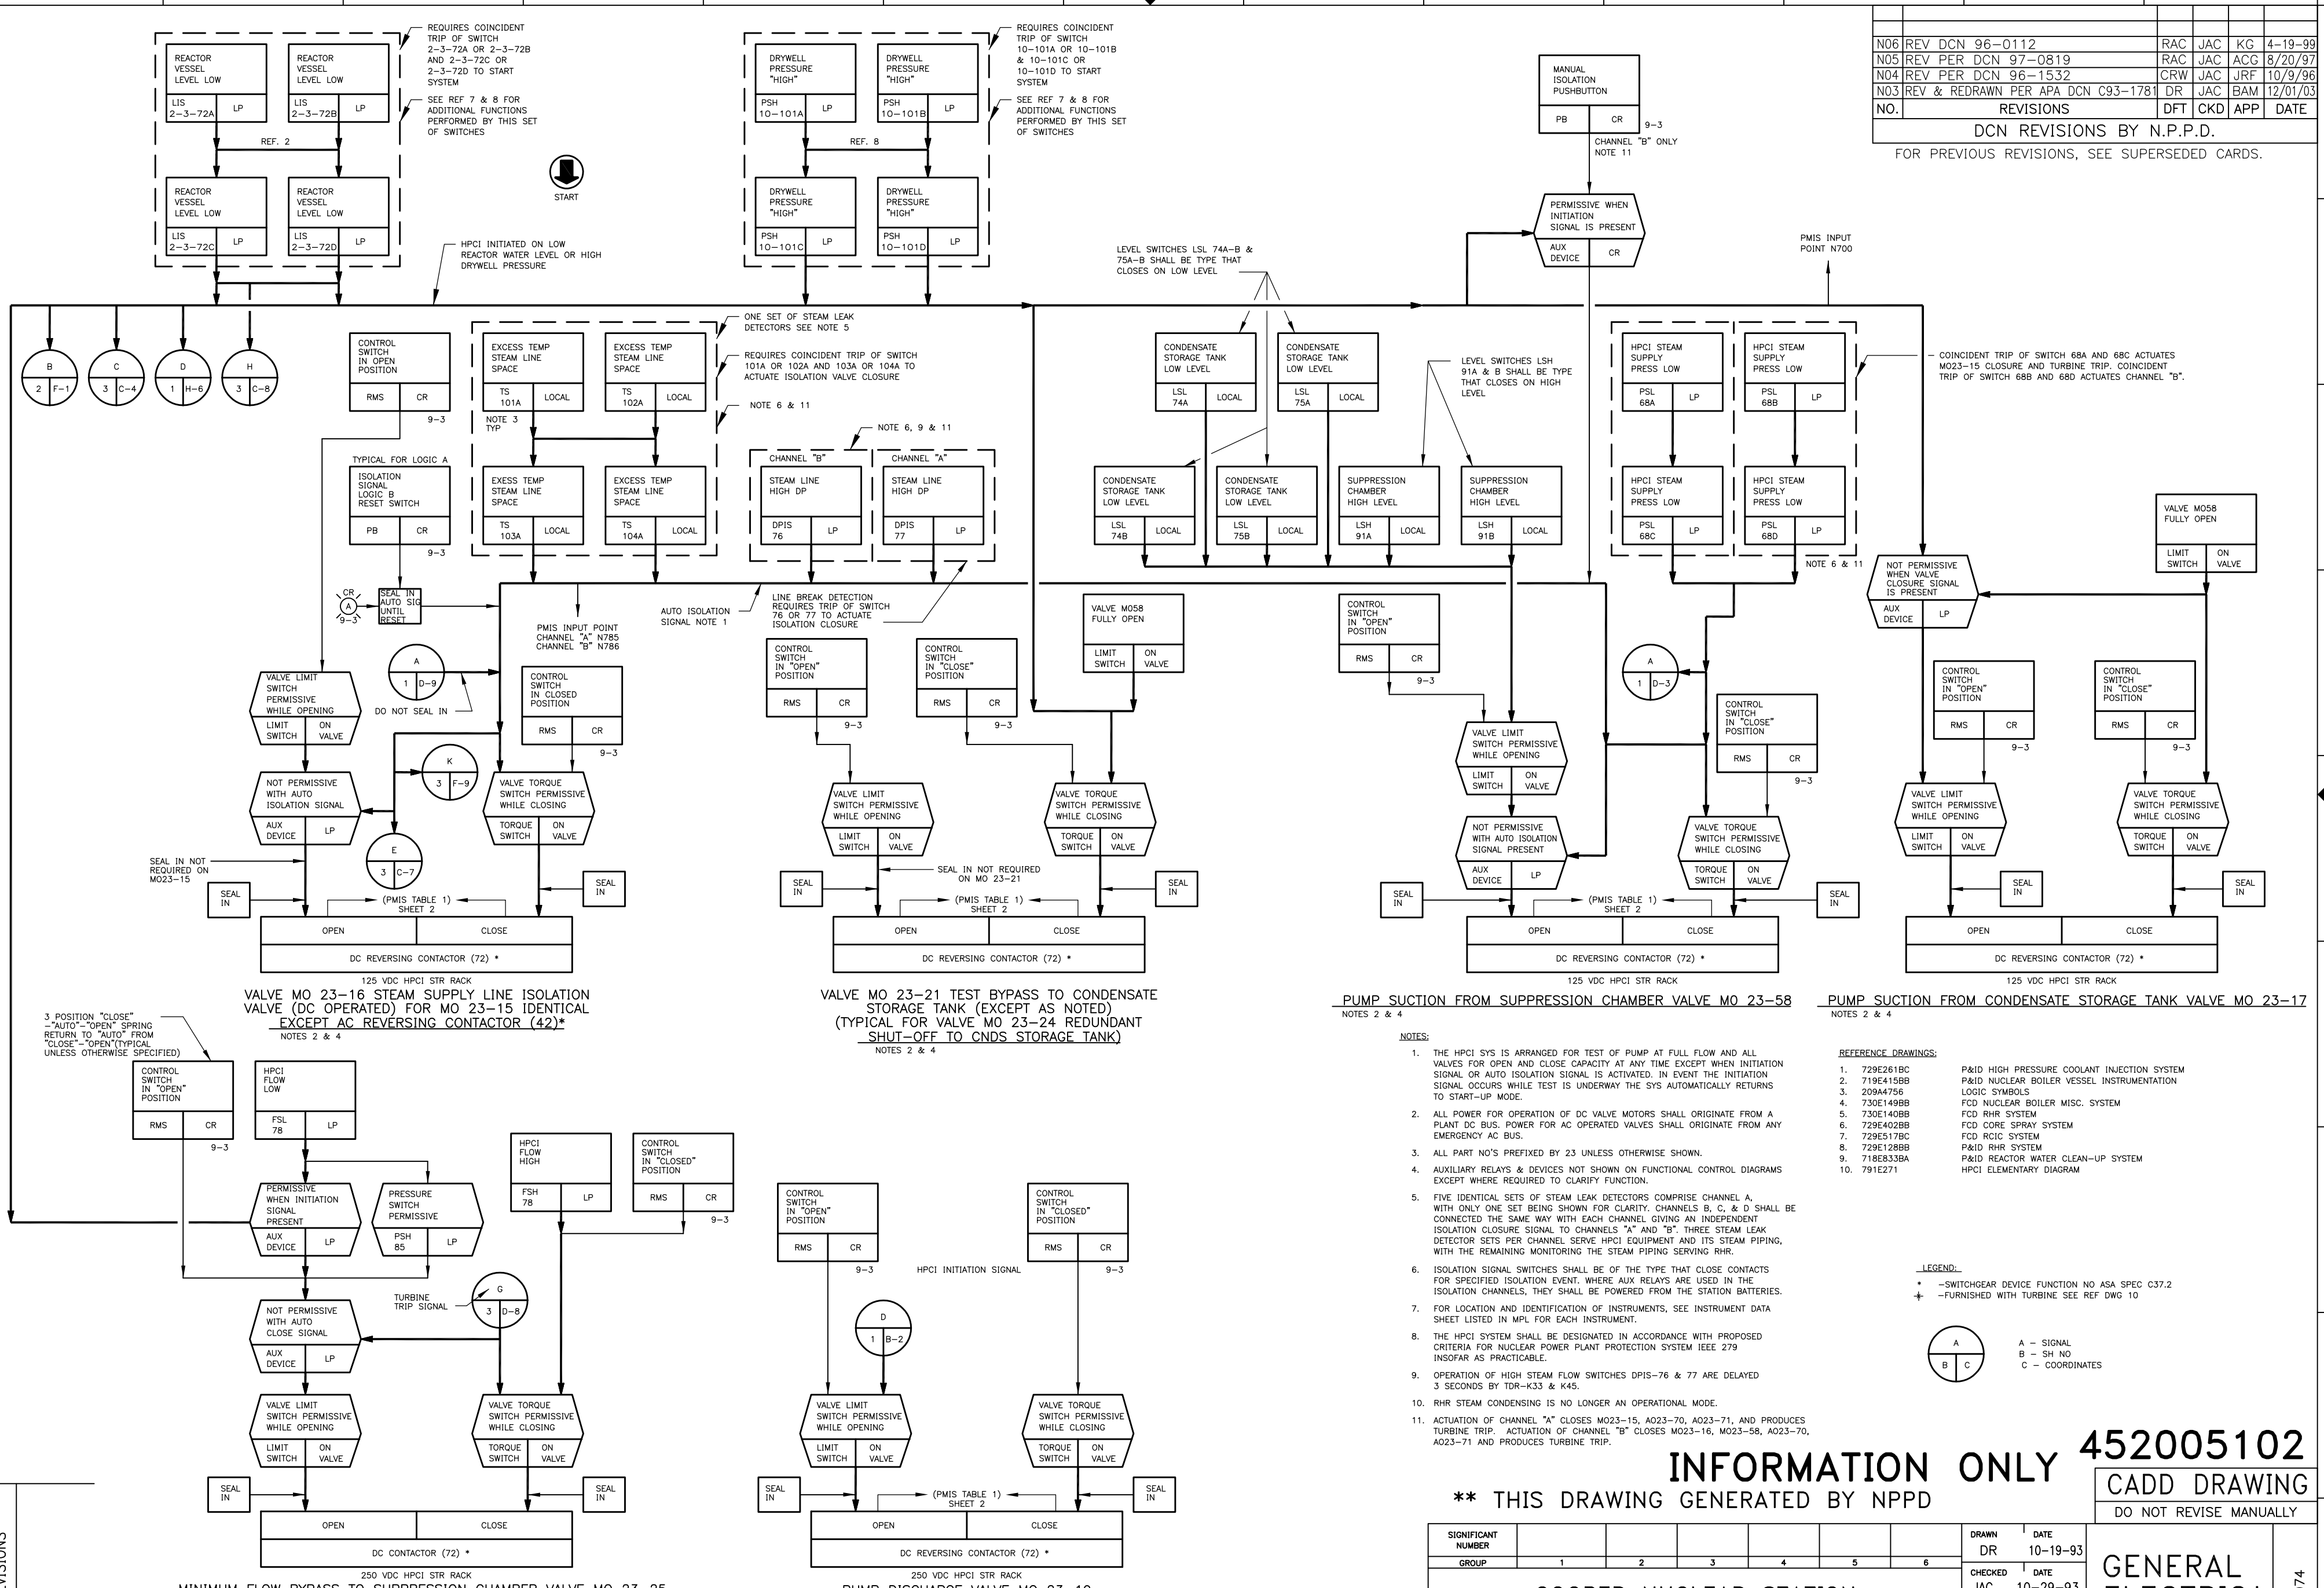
REQUIRES COINCIDENT TRIP OF SWITCH 2–3–72A OR 2–3–72B AND 2–3–72C OR 2–3–72D TO START SYSTEM

SEE REF 7 & 8 FOR ADDITIONAL FUNCTIONS PERFORMED BY THIS SET OF SWITCHES

REACTOR VESSEL LEVEL LOW
LIS 2–3–72A LP

REACTOR VESSEL LEVEL LOW
LIS 2–3–72B LP

REF. 2

REACTOR VESSEL LEVEL LOW
LIS 2–3–72C LP

REACTOR VESSEL LEVEL LOW
LIS 2–3–72D LP

START

REQUIRES COINCIDENT TRIP OF SWITCH 10–101A OR 10–101B & 10–101C OR 10–101D TO START SYSTEM

SEE REF 7 & 8 FOR ADDITIONAL FUNCTIONS PERFORMED BY THIS SET OF SWITCHES

DRYWELL PRESSURE "HIGH"
PSH 10–101A LP

DRYWELL PRESSURE "HIGH"
PSH 10–101B LP

REF. 8

DRYWELL PRESSURE "HIGH"
PSH 10–101C LP

DRYWELL PRESSURE "HIGH"
PSH 10–101D LP

HPCI INITIATED ON LOW REACTOR WATER LEVEL OR HIGH DRYWELL PRESSURE

| | | | | | | |
|---|---|---|---|---|---|---|
| N06 | REV DCN 96–0112 | RAC | JAC | KG | 4–19–99 |
| N05 | REV PER DCN 97–0819 | RAC | JAC | ACG | 8/20/97 |
| N04 | REV PER DCN 96–1532 | CRW | JAC | JRF | 10/9/96 |
| N03 | REV & REDRAWN PER APA DCN C93–1781 | DR | JAC | BAM | 12/01/03 |
| NO. | REVISIONS | DFT | CKD | APP | DATE |

DCN REVISIONS BY N.P.P.D.
FOR PREVIOUS REVISIONS, SEE SUPERSEDED CARDS.

MANUAL ISOLATION PUSHBUTTON
PB CR 9–3
CHANNEL "B" ONLY NOTE 11

PERMISSIVE WHEN INITIATION SIGNAL IS PRESENT
AUX DEVICE CR

PMIS INPUT POINT N700

LEVEL SWITCHES LSL 74A–B & 75A–B SHALL BE TYPE THAT CLOSES ON LOW LEVEL

B 2 F–1
C 3 C–4
D 1 H–6
H 3 C–8

CONTROL SWITCH IN OPEN POSITION
RMS CR 9–3

EXCESS TEMP STEAM LINE SPACE
TS 101A LOCAL

EXCESS TEMP STEAM LINE SPACE
TS 102A LOCAL

NOTE 3 TYP

ONE SET OF STEAM LEAK DETECTORS SEE NOTE 5

REQUIRES COINCIDENT TRIP OF SWITCH 101A OR 102A AND 103A OR 104A TO ACTUATE ISOLATION VALVE CLOSURE

NOTE 6 & 11

NOTE 6, 9 & 11

EXESS TEMP STEAM LINE SPACE
TS 103A LOCAL

EXCESS TEMP STEAM LINE SPACE
TS 104A LOCAL

CHANNEL "B"
STEAM LINE HIGH DP
DPIS 76 LP

CHANNEL "A"
STEAM LINE HIGH DP
DPIS 77 LP

TYPICAL FOR LOGIC A
ISOLATION SIGNAL LOGIC B RESET SWITCH
PB CR 9–3

CR A 9–3
SEAL IN AUTO SIG UNTIL RESET

PMIS INPUT POINT CHANNEL "A" N785 CHANNEL "B" N786

AUTO ISOLATION SIGNAL NOTE 1

LINE BREAK DETECTION REQUIRES TRIP OF SWITCH 76 OR 77 TO ACTUATE ISOLATION CLOSURE

CONDENSATE STORAGE TANK LOW LEVEL
LSL 74A LOCAL

CONDENSATE STORAGE TANK LOW LEVEL
LSL 75A LOCAL

LEVEL SWITCHES LSH 91A & B SHALL BE TYPE THAT CLOSES ON HIGH LEVEL

CONDENSATE STORAGE TANK LOW LEVEL
LSL 74B LOCAL

CONDENSATE STORAGE TANK LOW LEVEL
LSL 75B LOCAL

SUPPRESSION CHAMBER HIGH LEVEL
LSH 91A LOCAL

SUPPRESSION CHAMBER HIGH LEVEL
LSH 91B LOCAL

HPCI STEAM SUPPLY PRESS LOW
PSL 68A LP

HPCI STEAM SUPPLY PRESS LOW
PSL 68B LP

COINCIDENT TRIP OF SWITCH 68A AND 68C ACTUATES MO23–15 CLOSURE AND TURBINE TRIP. COINCIDENT TRIP OF SWITCH 68B AND 68D ACTUATES CHANNEL "B".

HPCI STEAM SUPPLY PRESS LOW
PSL 68C LP

HPCI STEAM SUPPLY PRESS LOW
PSL 68D LP

NOTE 6 & 11

VALVE M058 FULLY OPEN
LIMIT SWITCH ON VALVE

NOT PERMISSIVE WHEN VALVE CLOSURE SIGNAL IS PRESENT
AUX DEVICE LP

A 1 D–9

DO NOT SEAL IN

VALVE LIMIT SWITCH PERMISSIVE WHILE OPENING
LIMIT SWITCH ON VALVE

CONTROL SWITCH IN CLOSED POSITION
RMS CR 9–3

K 3 F–9

NOT PERMISSIVE WITH AUTO ISOLATION SIGNAL
AUX DEVICE LP

VALVE TORQUE SWITCH PERMISSIVE WHILE CLOSING
TORQUE SWITCH ON VALVE

E 3 C–7

SEAL IN NOT REQUIRED ON MO23–15

SEAL IN
SEAL IN
(PMIS TABLE 1) SHEET 2

| OPEN | CLOSE |
|---|---|
| DC REVERSING CONTACTOR (72) * | |

125 VDC HPCI STR RACK
VALVE MO 23–16 STEAM SUPPLY LINE ISOLATION VALVE (DC OPERATED) FOR MO 23–15 IDENTICAL EXCEPT AC REVERSING CONTACTOR (42)*
NOTES 2 & 4

VALVE M058 FULLY OPEN
LIMIT SWITCH ON VALVE

CONTROL SWITCH IN "OPEN" POSITION
RMS CR 9–3

CONTROL SWITCH IN "CLOSE" POSITION
RMS CR 9–3

VALVE LIMIT SWITCH PERMISSIVE WHILE OPENING
LIMIT SWITCH ON VALVE

VALVE TORQUE SWITCH PERMISSIVE WHILE CLOSING
TORQUE SWITCH ON VALVE

SEAL IN NOT REQUIRED ON MO 23–21

SEAL IN
SEAL IN
(PMIS TABLE 1) SHEET 2

| OPEN | CLOSE |
|---|---|
| DC REVERSING CONTACTOR (72) * | |

VALVE MO 23–21 TEST BYPASS TO CONDENSATE STORAGE TANK (EXCEPT AS NOTED) (TYPICAL FOR VALVE MO 23–24 REDUNDANT SHUT–OFF TO CNDS STORAGE TANK)
NOTES 2 & 4

CONTROL SWITCH IN "OPEN" POSITION
RMS CR 9–3

A 1 D–3

CONTROL SWITCH IN "CLOSE" POSITION
RMS CR 9–3

VALVE LIMIT SWITCH PERMISSIVE WHILE OPENING
LIMIT SWITCH ON VALVE

NOT PERMISSIVE WITH AUTO ISOLATION SIGNAL PRESENT
AUX DEVICE LP

VALVE TORQUE SWITCH PERMISSIVE WHILE CLOSING
TORQUE SWITCH ON VALVE

SEAL IN
SEAL IN
(PMIS TABLE 1) SHEET 2

| OPEN | CLOSE |
|---|---|
| DC REVERSING CONTACTOR (72) * | |

125 VDC HPCI STR RACK
PUMP SUCTION FROM SUPPRESSION CHAMBER VALVE MO 23–58
NOTES 2 & 4

CONTROL SWITCH IN "OPEN" POSITION
RMS CR 9–3

CONTROL SWITCH IN "CLOSE" POSITION
RMS CR 9–3

VALVE LIMIT SWITCH PERMISSIVE WHILE OPENING
LIMIT SWITCH ON VALVE

VALVE TORQUE SWITCH PERMISSIVE WHILE CLOSING
TORQUE SWITCH ON VALVE

SEAL IN
SEAL IN

| OPEN | CLOSE |
|---|---|
| DC REVERSING CONTACTOR (72) * | |

125 VDC HPCI STR RACK
PUMP SUCTION FROM CONDENSATE STORAGE TANK VALVE MO 23–17
NOTES 2 & 4

3 POSITION "CLOSE" –"AUTO"–"OPEN" SPRING RETURN TO "AUTO" FROM "CLOSE"–"OPEN"(TYPICAL UNLESS OTHERWISE SPECIFIED)

CONTROL SWITCH IN "OPEN" POSITION
RMS CR 9–3

HPCI FLOW LOW
FSL 78 LP

HPCI FLOW HIGH
FSH 78 LP

CONTROL SWITCH IN "CLOSED" POSITION
RMS CR 9–3

PERMISSIVE WHEN INITIATION SIGNAL PRESENT
AUX DEVICE LP

PRESSURE SWITCH PERMISSIVE
PSH 85 LP

TURBINE TRIP SIGNAL
G 3 D–8

NOT PERMISSIVE WITH AUTO CLOSE SIGNAL
AUX DEVICE LP

VALVE LIMIT SWITCH PERMISSIVE WHILE OPENING
LIMIT SWITCH ON VALVE

VALVE TORQUE SWITCH PERMISSIVE WHILE CLOSING
TORQUE SWITCH ON VALVE

SEAL IN
SEAL IN

| OPEN | CLOSE |
|---|---|
| DC CONTACTOR (72) * | |

250 VDC HPCI STR RACK
MINIMUM FLOW BYPASS TO SUPPRESSION CHAMBER VALVE MO 23–25

CONTROL SWITCH IN "OPEN" POSITION
RMS CR 9–3

HPCI INITIATION SIGNAL

CONTROL SWITCH IN "CLOSED" POSITION
RMS CR 9–3

D 1 B–2

VALVE LIMIT SWITCH PERMISSIVE WHILE OPENING
LIMIT SWITCH ON VALVE

VALVE TORQUE SWITCH PERMISSIVE WHILE CLOSING
TORQUE SWITCH ON VALVE

SEAL IN
SEAL IN
(PMIS TABLE 1) SHEET 2

| OPEN | CLOSE |
|---|---|
| DC REVERSING CONTACTOR (72) * | |

250 VDC HPCI STR RACK
PUMP DISCHARGE VALVE MO 23–19

NOTES:
1. THE HPCI SYS IS ARRANGED FOR TEST OF PUMP AT FULL FLOW AND ALL VALVES FOR OPEN AND CLOSE CAPACITY AT ANY TIME EXCEPT WHEN INITIATION SIGNAL OR AUTO ISOLATION SIGNAL IS ACTIVATED. IN EVENT THE INITIATION SIGNAL OCCURS WHILE TEST IS UNDERWAY THE SYS AUTOMATICALLY RETURNS TO START–UP MODE.
2. ALL POWER FOR OPERATION OF DC VALVE MOTORS SHALL ORIGINATE FROM A PLANT DC BUS. POWER FOR AC OPERATED VALVES SHALL ORIGINATE FROM ANY EMERGENCY AC BUS.
3. ALL PART NO'S PREFIXED BY 23 UNLESS OTHERWISE SHOWN.
4. AUXILIARY RELAYS & DEVICES NOT SHOWN ON FUNCTIONAL CONTROL DIAGRAMS EXCEPT WHERE REQUIRED TO CLARIFY FUNCTION.
5. FIVE IDENTICAL SETS OF STEAM LEAK DETECTORS COMPRISE CHANNEL A, WITH ONLY ONE SET BEING SHOWN FOR CLARITY. CHANNELS B, C, & D SHALL BE CONNECTED THE SAME WAY WITH EACH CHANNEL GIVING AN INDEPENDENT ISOLATION CLOSURE SIGNAL TO CHANNELS "A" AND "B". THREE STEAM LEAK DETECTOR SETS PER CHANNEL SERVE HPCI EQUIPMENT AND ITS STEAM PIPING, WITH THE REMAINING MONITORING THE STEAM PIPING SERVING RHR.
6. ISOLATION SIGNAL SWITCHES SHALL BE OF THE TYPE THAT CLOSE CONTACTS FOR SPECIFIED ISOLATION EVENT. WHERE AUX RELAYS ARE USED IN THE ISOLATION CHANNELS, THEY SHALL BE POWERED FROM THE STATION BATTERIES.
7. FOR LOCATION AND IDENTIFICATION OF INSTRUMENTS, SEE INSTRUMENT DATA SHEET LISTED IN MPL FOR EACH INSTRUMENT.
8. THE HPCI SYSTEM SHALL BE DESIGNATED IN ACCORDANCE WITH PROPOSED CRITERIA FOR NUCLEAR POWER PLANT PROTECTION SYSTEM IEEE 279 INSOFAR AS PRACTICABLE.
9. OPERATION OF HIGH STEAM FLOW SWITCHES DPIS–76 & 77 ARE DELAYED 3 SECONDS BY TDR–K33 & K45.
10. RHR STEAM CONDENSING IS NO LONGER AN OPERATIONAL MODE.
11. ACTUATION OF CHANNEL "A" CLOSES MO23–15, AO23–70, AO23–71, AND PRODUCES TURBINE TRIP. ACTUATION OF CHANNEL "B" CLOSES MO23–16, MO23–58, AO23–70, AO23–71 AND PRODUCES TURBINE TRIP.

REFERENCE DRAWINGS:
1. 729E261BC P&ID HIGH PRESSURE COOLANT INJECTION SYSTEM
2. 719E415BB P&ID NUCLEAR BOILER VESSEL INSTRUMENTATION
3. 209A4756 LOGIC SYMBOLS
4. 730E149BB FCD NUCLEAR BOILER MISC. SYSTEM
5. 730E140BB FCD RHR SYSTEM
6. 729E402BB FCD CORE SPRAY SYSTEM
7. 729E517BC FCD RCIC SYSTEM
8. 729E128BB P&ID RHR SYSTEM
9. 718E833BA P&ID REACTOR WATER CLEAN–UP SYSTEM
10. 791E271 HPCI ELEMENTARY DIAGRAM

LEGEND:
* –SWITCHGEAR DEVICE FUNCTION NO ASA SPEC C37.2
–FURNISHED WITH TURBINE SEE REF DWG 10

A B C
A – SIGNAL
B – SH NO
C – COORDINATES

INFORMATION ONLY
452005102
CADD DRAWING
DO NOT REVISE MANUALLY
** THIS DRAWING GENERATED BY NPPD

| SIGNIFICANT NUMBER | | | | | | |
|---|---|---|---|---|---|---|
| GROUP | 1 | 2 | 3 | 4 | 5 | 6 |

DRAWN DR DATE 10–19–93
CHECKED JAC DATE 10–29–93
GENERAL